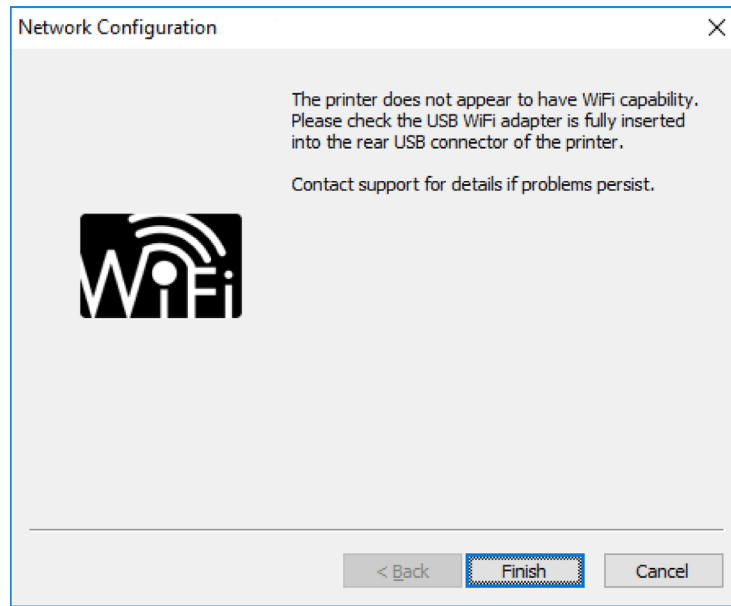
Network Configuration

The printer does not appear to have WiFi capability. Please check the USB WiFi adapter is fully inserted into the rear USB connector of the printer.

Contact support for details if problems persist.

WiFi

< Back

Finish

Cancel